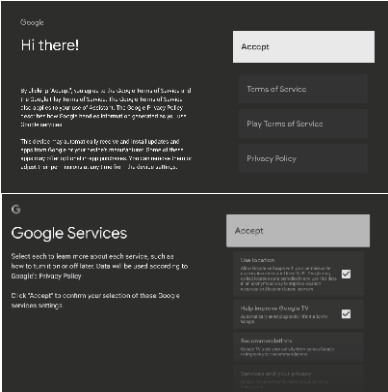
Google

Hi there!

By clicking "Accept", you agree to the Google Terms of Service and the Google Play Terms of Service. The Google Terms of Service also applies to your use of Assistant. The Google Privacy Policy describes how Google handles information generated as you use Google services.

This device may automatically receive and install updates and apps from Google, your device's manufacturer. Some of these apps may offer optional in-app purchases. You can remove these or adjust their permissions at any time from the device settings.

Accept

Terms of Service

Play Terms of Service

Privacy Policy

G

Google Services

Select each to learn more about each service, such as how to turn it on or off later. Data will be used according to Google's Privacy Policy.

Click "Accept" to confirm your selection of these Google services settings.

Accept

Use location

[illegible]

Help improve Google TV

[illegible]

Recommendations

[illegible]

Services and your privacy